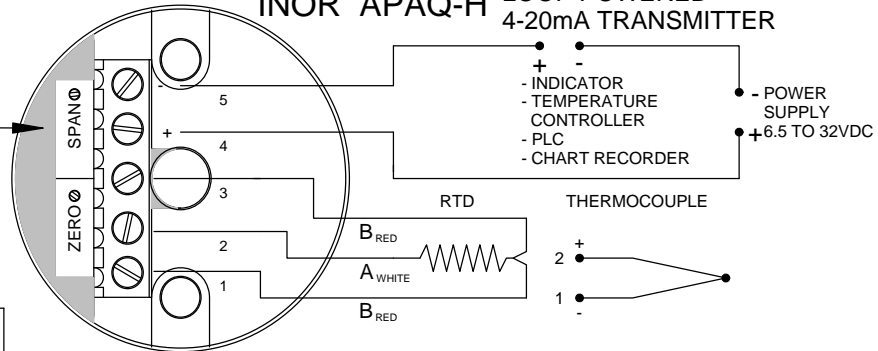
INOR APAQ-H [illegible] 4-20mA TRANSMITTER

+ -
- INDICATOR
- TEMPERATURE CONTROLLER
- PLC
- CHART RECORDER

- POWER SUPPLY
+ 6.5 TO 32VDC

SPAN
ZERO

-
5
+
4
3
2
1

RTD
THERMOCOUPLE

$B_{RED}$
$A_{WHITE}$
$B_{RED}$

+
2
1
-